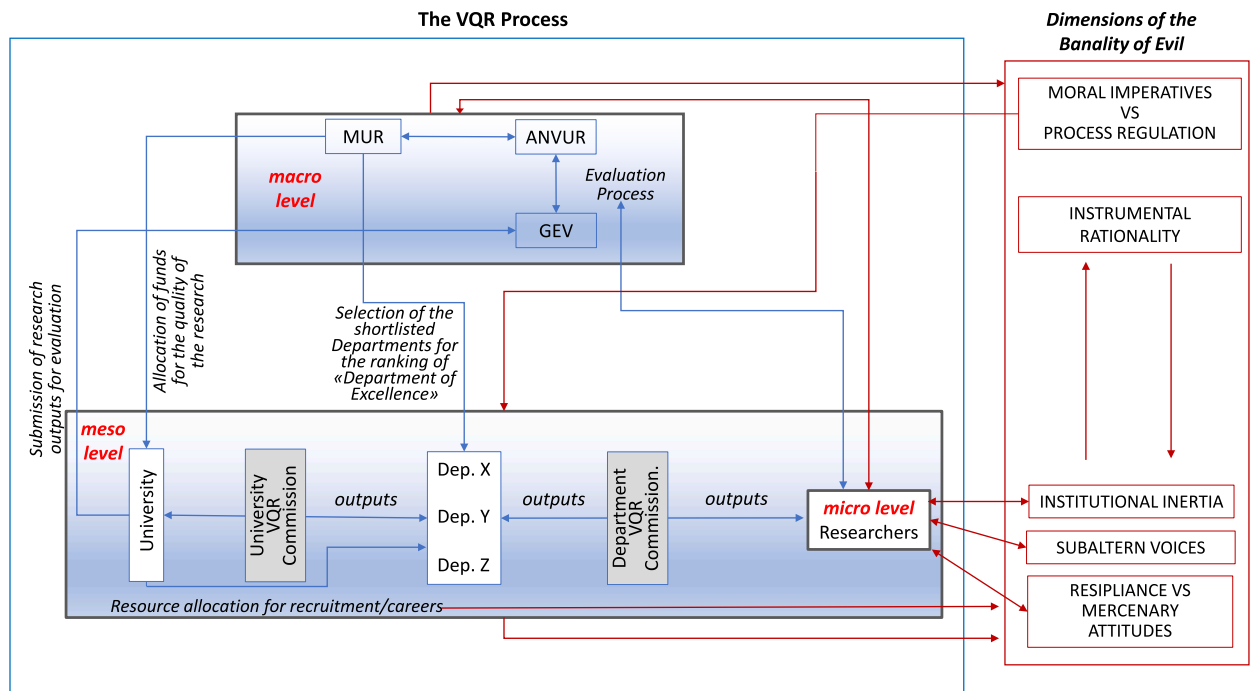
The VQR Process

Dimensions of the Banality of Evil

MUR

ANVUR

macro level

Evaluation Process

GEV

MORAL IMPERATIVES VS PROCESS REGULATION

INSTRUMENTAL RATIONALITY

Submission of research outputs for evaluation

Allocation of funds for the quality of the research

Selection of the shortlisted Departments for the ranking of «Department of Excellence»

meso level

University

University VQR Commission

outputs

Dep. X

Dep. Y

Dep. Z

outputs

Department VQR Commission.

outputs

micro level

Researchers

INSTITUTIONAL INERTIA

SUBALTERN VOICES

RESIPLIANCE VS MERCENARY ATTITUDES

Resource allocation for recruitment/careers